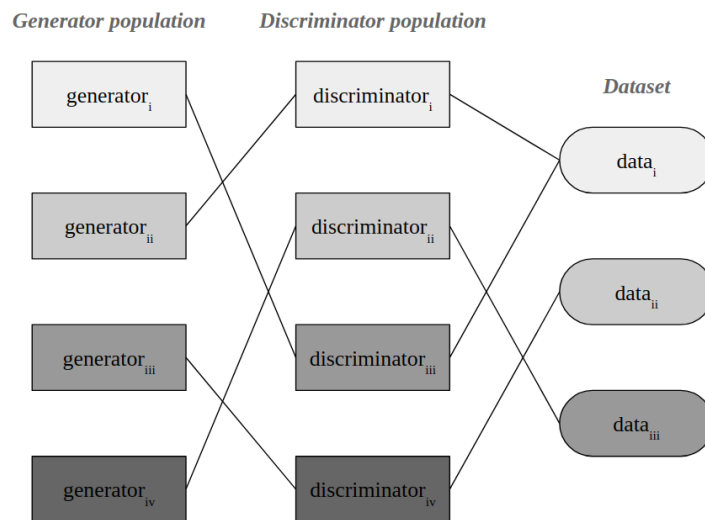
Generator population

Discriminator population

Dataset

generator$_{i}$

discriminator$_{i}$

data$_{i}$

generator$_{ii}$

discriminator$_{ii}$

data$_{ii}$

generator$_{iii}$

discriminator$_{iii}$

data$_{iii}$

generator$_{iv}$

discriminator$_{iv}$